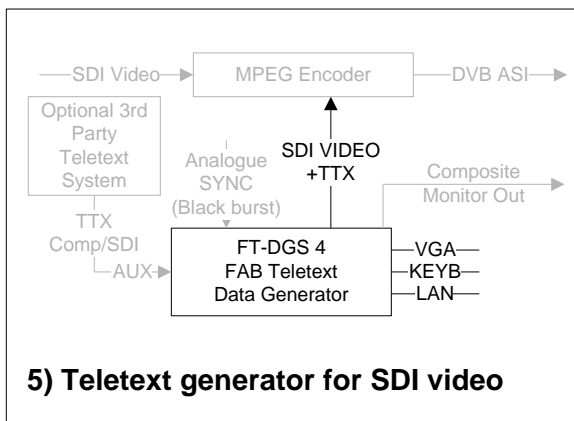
SDI Video
MPEG Encoder
DVB ASI
Optional 3rd Party Teletext System
SDI VIDEO +TTX
Analogue SYNC (Black burst)
Composite Monitor Out
TTX Comp/SDI
AUX
FT-DGS 4
FAB Teletext
Data Generator
VGA
KEYB
LAN

5) Teletext generator for SDI video